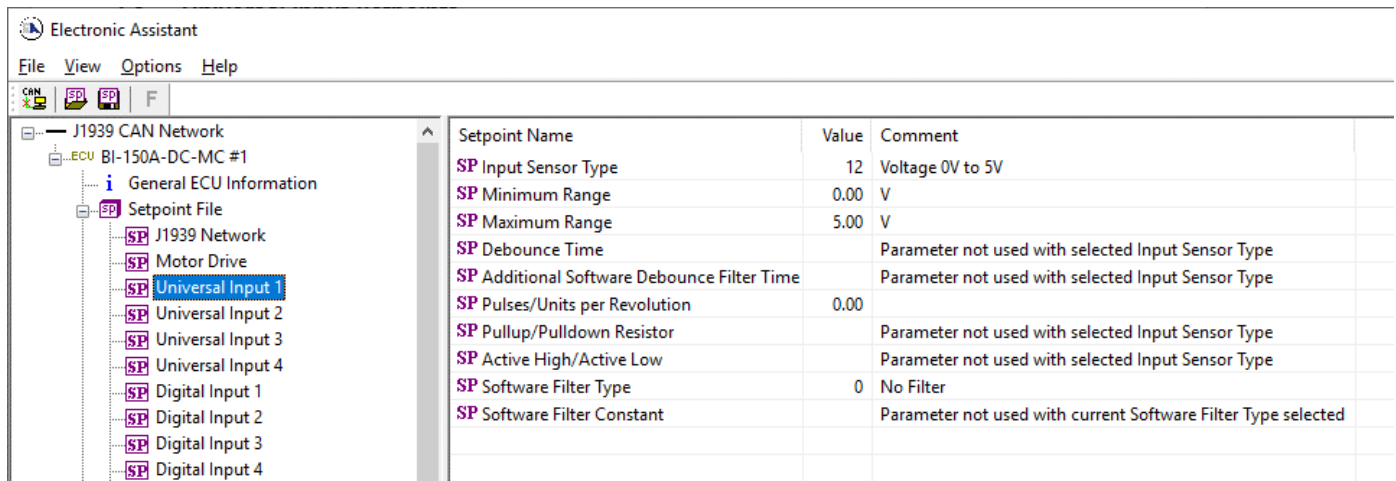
Electronic Assistant

File View Options Help

CAN SP SP F

J1939 CAN Network
ECU BI-150A-DC-MC #1
i General ECU Information
SP Setpoint File
SP J1939 Network
SP Motor Drive
SP Universal Input 1
SP Universal Input 2
SP Universal Input 3
SP Universal Input 4
SP Digital Input 1
SP Digital Input 2
SP Digital Input 3
SP Digital Input 4

| Setpoint Name | Value | Comment |
|---|---|---|
| SP Input Sensor Type | 12 | Voltage 0V to 5V |
| SP Minimum Range | 0.00 | V |
| SP Maximum Range | 5.00 | V |
| SP Debounce Time | | Parameter not used with selected Input Sensor Type |
| SP Additional Software Debounce Filter Time | | Parameter not used with selected Input Sensor Type |
| SP Pulses/Units per Revolution | 0.00 | |
| SP Pullup/Pulldown Resistor | | Parameter not used with selected Input Sensor Type |
| SP Active High/Active Low | | Parameter not used with selected Input Sensor Type |
| SP Software Filter Type | 0 | No Filter |
| SP Software Filter Constant | | Parameter not used with current Software Filter Type selected |